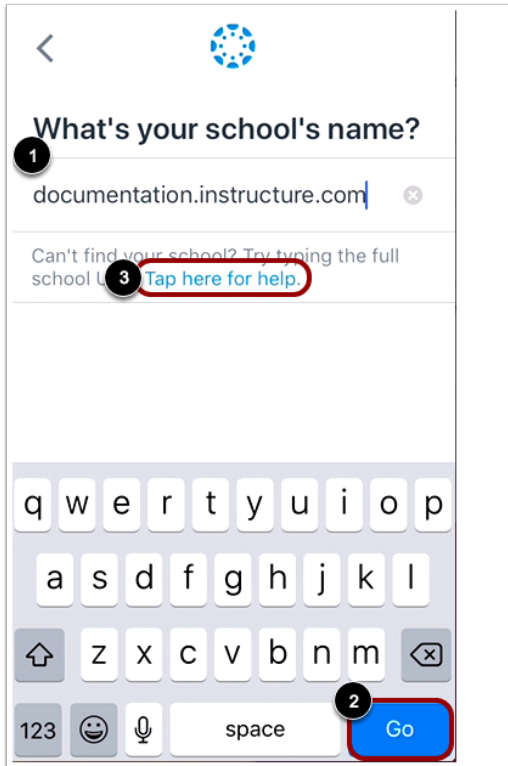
What's your school's name?

1

documentation.instructure.com

Can't find your school? Try typing the full school U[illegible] 3 Tap here for help.

q w e r t y u i o p

a s d f g h j k l

z x c v b n m

123 space 2 Go